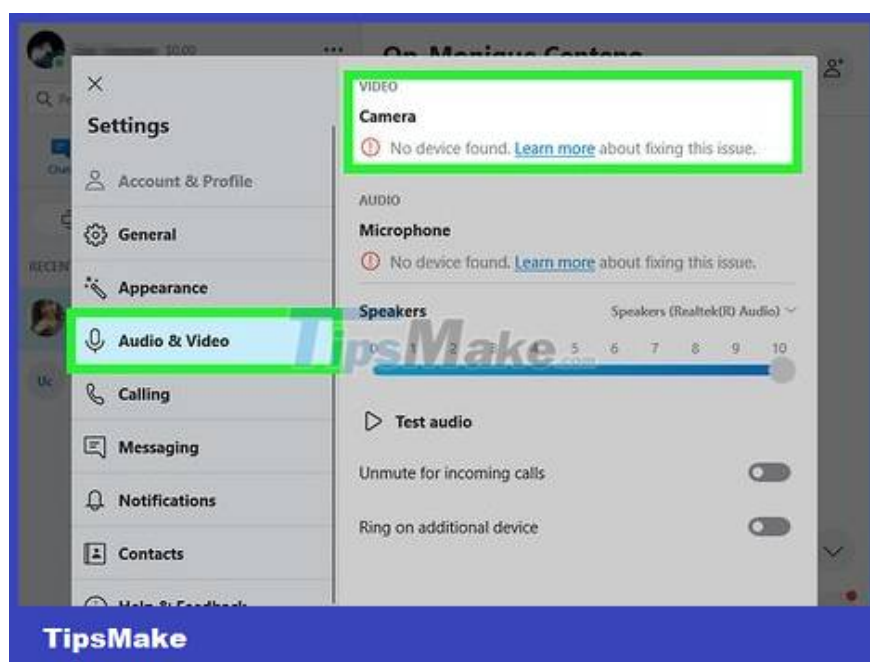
$0.00

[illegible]

Settings

Account & Profile

General

Appearance

Audio & Video

Calling

Messaging

Notifications

Contacts

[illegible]

VIDEO

Camera

No device found. Learn more about fixing this issue.

AUDIO

Microphone

No device found. Learn more about fixing this issue.

Speakers

Speakers (Realtek(R) Audio)

0 1 2 3 4 5 6 7 8 9 10

TipsMake.com

Test audio

Unmute for incoming calls

Ring on additional device

TipsMake